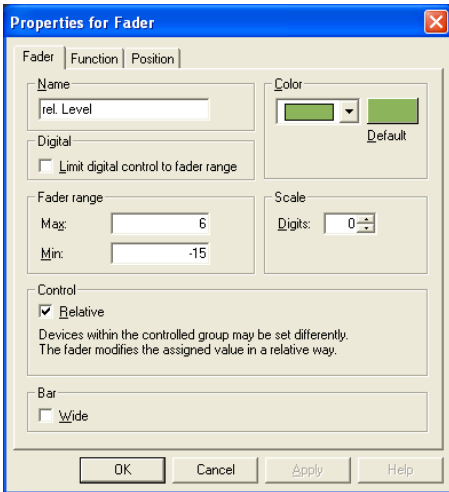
Properties for Fader

Fader | Function | Position

Name
rel. Level

Color
Default

Digital
Limit digital control to fader range

Fader range
Max: 6
Min: -15

Scale
Digits: 0

Control
Relative
Devices within the controlled group may be set differently.
The fader modifies the assigned value in a relative way.

Bar
Wide

OK | Cancel | Apply | Help